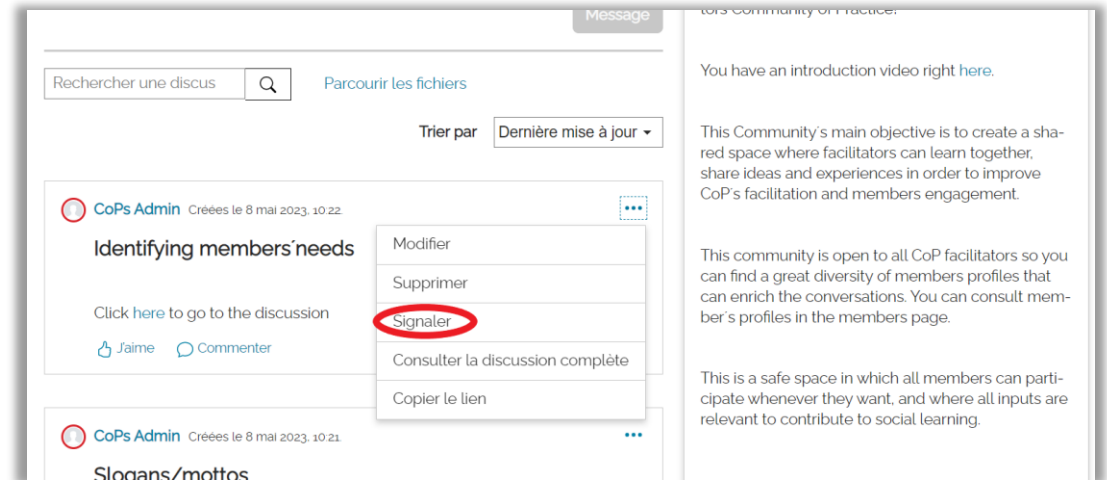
Message

Rechercher une discus

Parcourir les fichiers

Trier par Dernière mise à jour

CoPs Admin Créées le 8 mai 2023, 10:22

•••

Identifying members´needs

Modifier

Supprimer

Signaler

Consulter la discussion complète

Copier le lien

Click here to go to the discussion

J'aime Commenter

CoPs Admin Créées le 8 mai 2023, 10:21

•••

Slogans/mottos

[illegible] Community of Practice!

You have an introduction video right here.

This Community´s main objective is to create a shared space where facilitators can learn together, share ideas and experiences in order to improve CoP´s facilitation and members engagement.

This community is open to all CoP facilitators so you can find a great diversity of members profiles that can enrich the conversations. You can consult member´s profiles in the members page.

This is a safe space in which all members can participate whenever they want, and where all inputs are relevant to contribute to social learning.